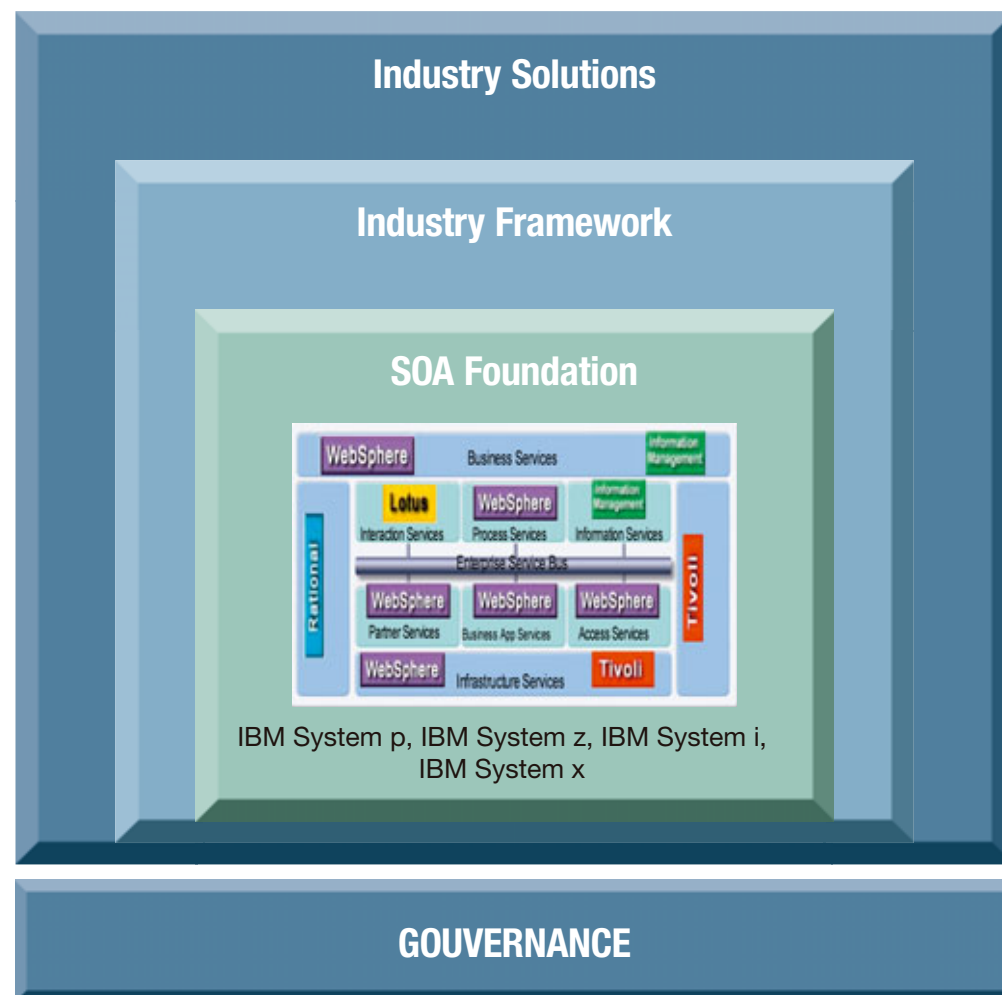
Industry Solutions

Industry Framework

SOA Foundation

WebSphere
Business Services
Information Management

Rational

Lotus
Interaction Services

WebSphere
Process Services

Information Management
Information Services

Tivoli

Enterprise Service Bus

WebSphere
Partner Services

WebSphere
Business App Services

WebSphere
Access Services

WebSphere
Infrastructure Services
Tivoli

IBM System p, IBM System z, IBM System i, IBM System x

GOUVERNANCE